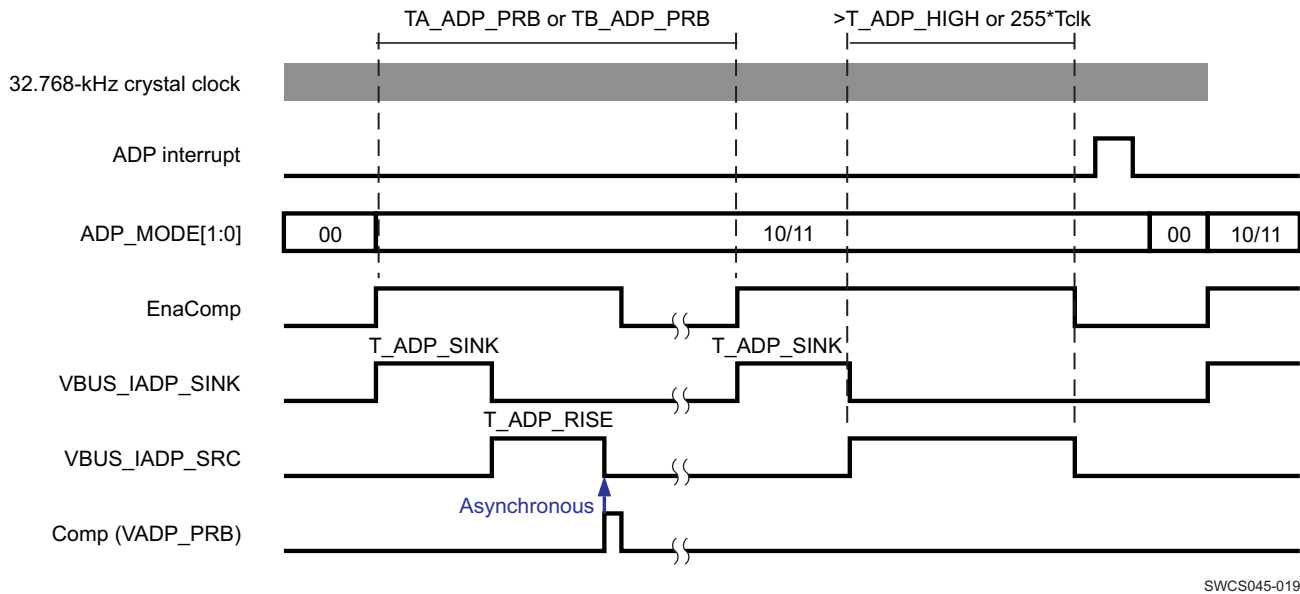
TA_ADP_PRB or TB_ADP_PRB

>T_ADP_HIGH or 255*Tclk

32.768-kHz crystal clock

ADP interrupt

ADP_MODE[1:0]

00

10/11

00

10/11

EnaComp

T_ADP_SINK

T_ADP_SINK

VBUS_IADP_SINK

T_ADP_RISE

VBUS_IADP_SRC

Asynchronous

Comp (VADP_PRB)

SWCS045-019